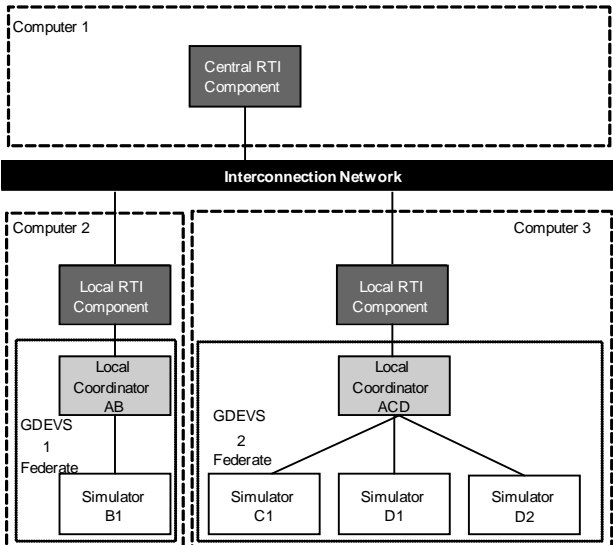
Computer 1

Central RTI Component

Interconnection Network

Computer 2

Computer 3

Local RTI Component

Local RTI Component

Local Coordinator AB

GDEVS 1 Federate

Simulator B1

Local Coordinator ACD

GDEVS 2 Federate

Simulator C1

Simulator D1

Simulator D2